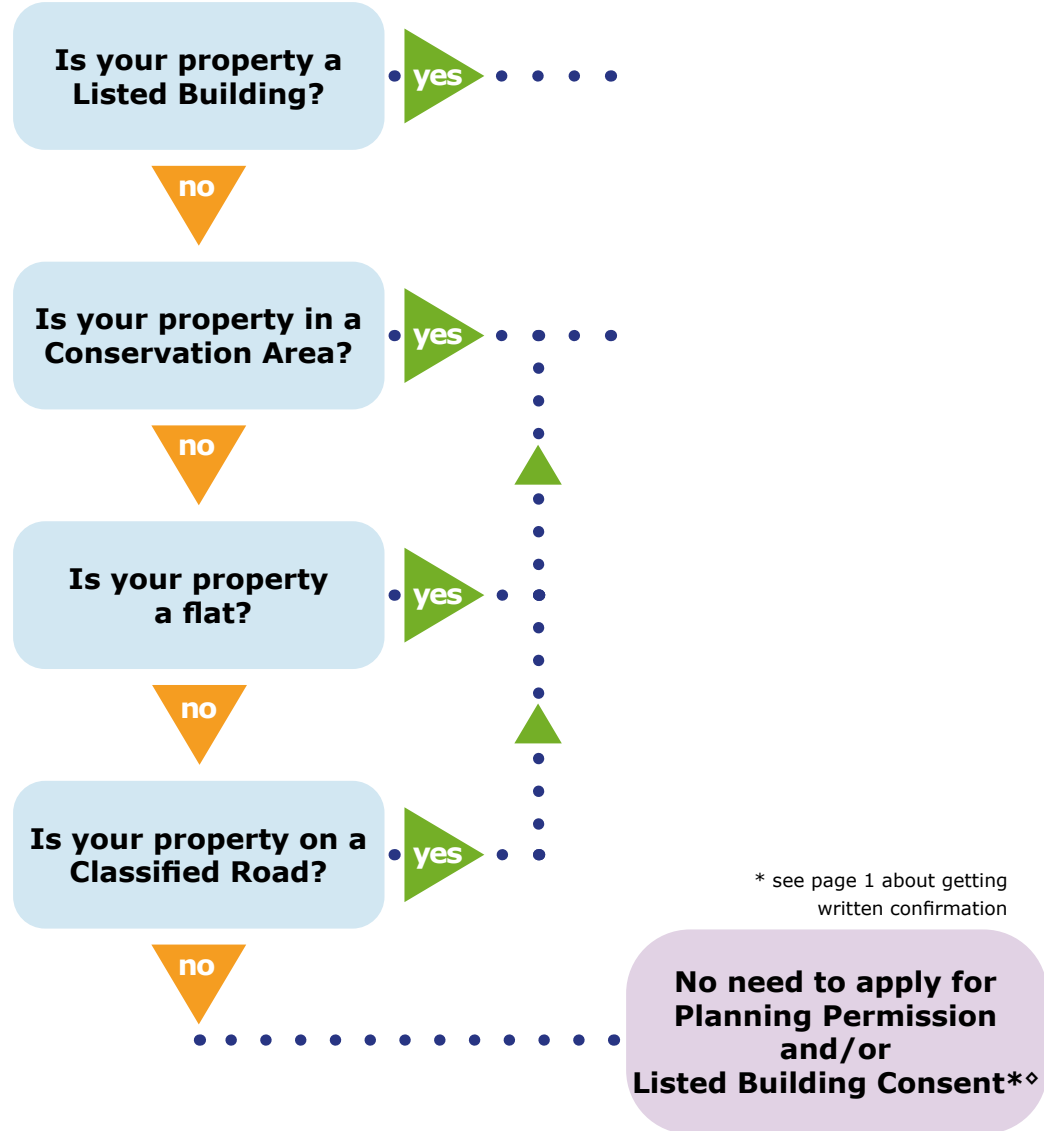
Is your property a Listed Building?

yes

no

Is your property in a Conservation Area?

yes

no

Is your property a flat?

yes

no

Is your property on a Classified Road?

yes

no

* see page 1 about getting written confirmation

No need to apply for Planning Permission and/or Listed Building Consent*◇